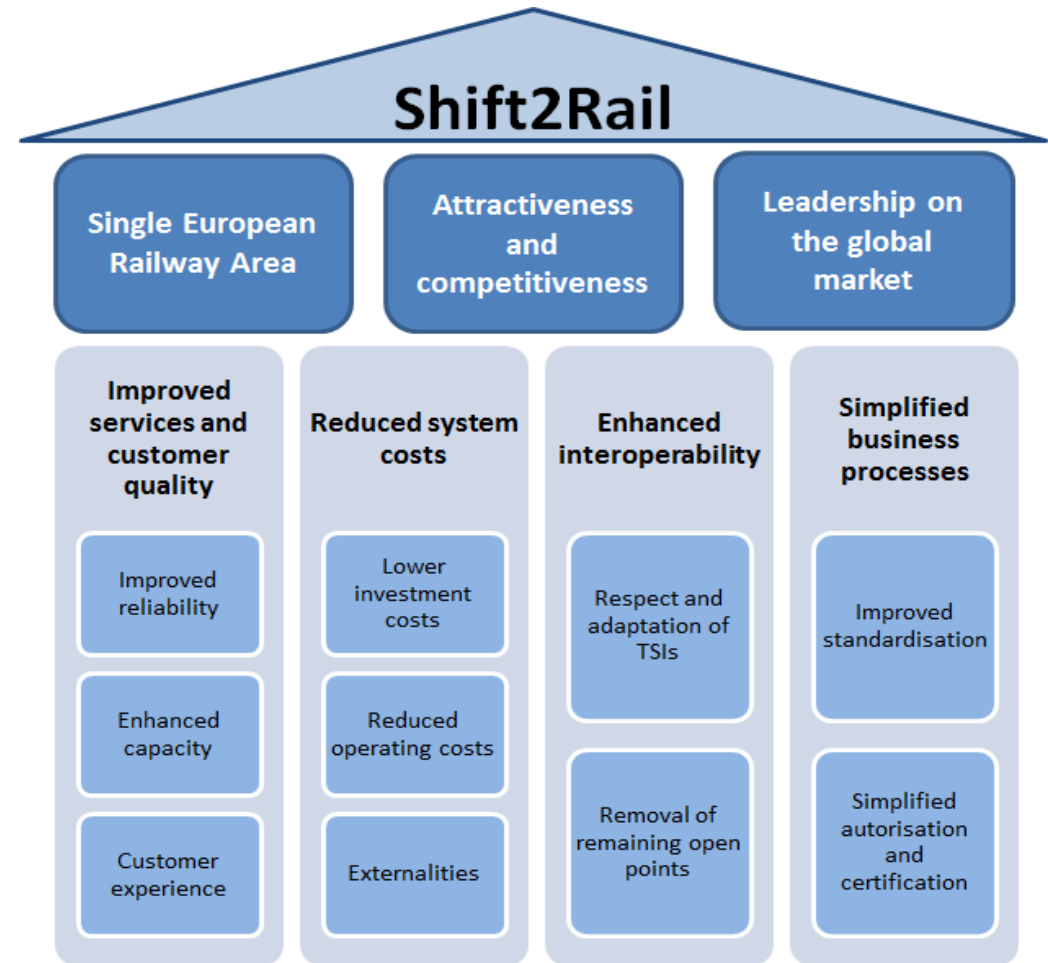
Shift2Rail

Single European Railway Area

Attractiveness and competitiveness

Leadership on the global market

Improved services and customer quality

Improved reliability

Enhanced capacity

Customer experience

Reduced system costs

Lower investment costs

Reduced operating costs

Externalities

Enhanced interoperability

Respect and adaptation of TSIs

Removal of remaining open points

Simplified business processes

Improved standardisation

Simplified autorisation and certification